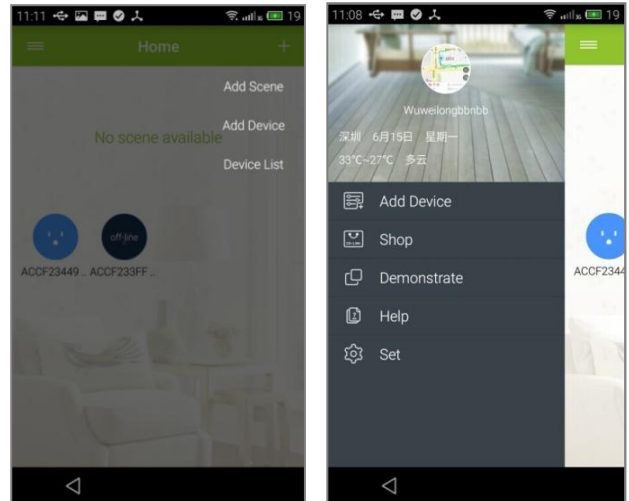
11:11 19

Home

Add Scene

Add Device

No scene available

Device List

off-line

ACCF23449... ACCF233FF...

11:08 19

Wuweilongbbnbb

深圳 6月15日 星期一

33°C~27°C 多云

Add Device

Shop

Demonstrate

Help

Set

ACCF2344